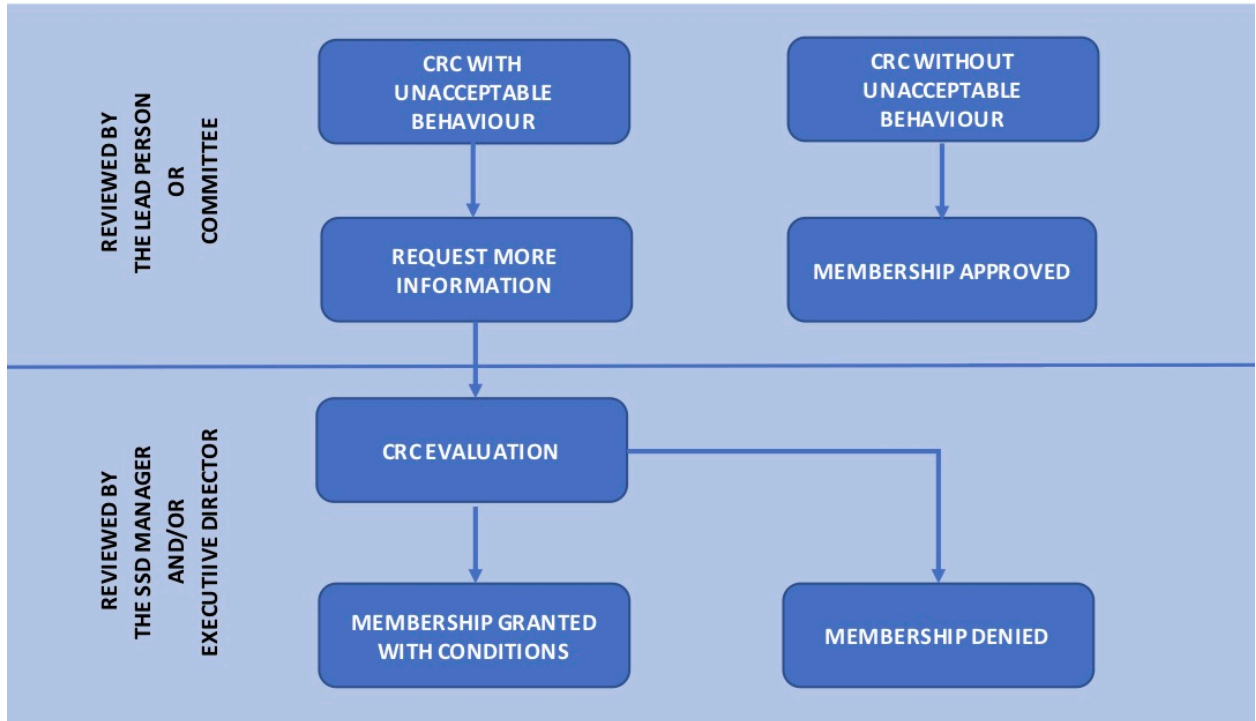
REVIEWED BY THE LEAD PERSON OR COMMITTEE

CRC WITH UNACCEPTABLE BEHAVIOUR

CRC WITHOUT UNACCEPTABLE BEHAVIOUR

REQUEST MORE INFORMATION

MEMBERSHIP APPROVED

REVIEWED BY THE SSD MANAGER AND/OR EXECUTIIVE DIRECTOR

CRC EVALUATION

MEMBERSHIP GRANTED WITH CONDITIONS

MEMBERSHIP DENIED